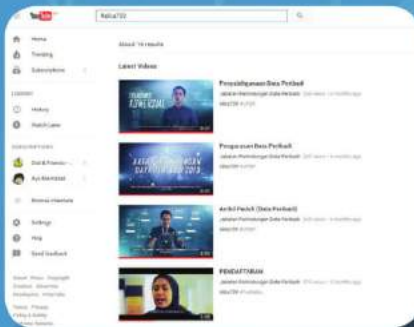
YouTube
Kelua720

Home
Trending
Subscriptions

LIBRARY
History
Watch Later

SUBSCRIPTIONS
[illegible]
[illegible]
Browse channels

Settings
Help
Send feedback

About 16 results

Latest Videos

Penyelidiganan Data Perbadi
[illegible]
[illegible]

Penyusunan Data Perbadi
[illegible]
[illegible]

Arkib Perbadi (Data Perbadi)
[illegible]
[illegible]

PENDAFTARAN
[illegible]

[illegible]